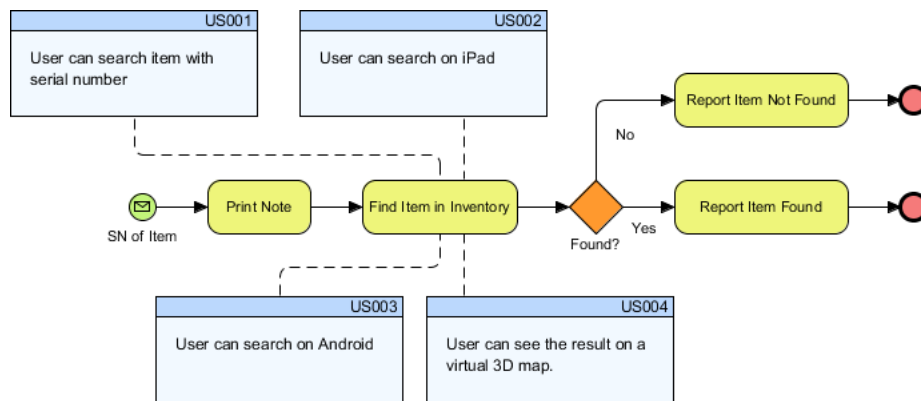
US001
User can search item with serial number

US002
User can search on iPad

Report Item Not Found

No

SN of Item

Print Note

Find Item in Inventory

Found?

Yes

Report Item Found

US003
User can search on Android

US004
User can see the result on a virtual 3D map.